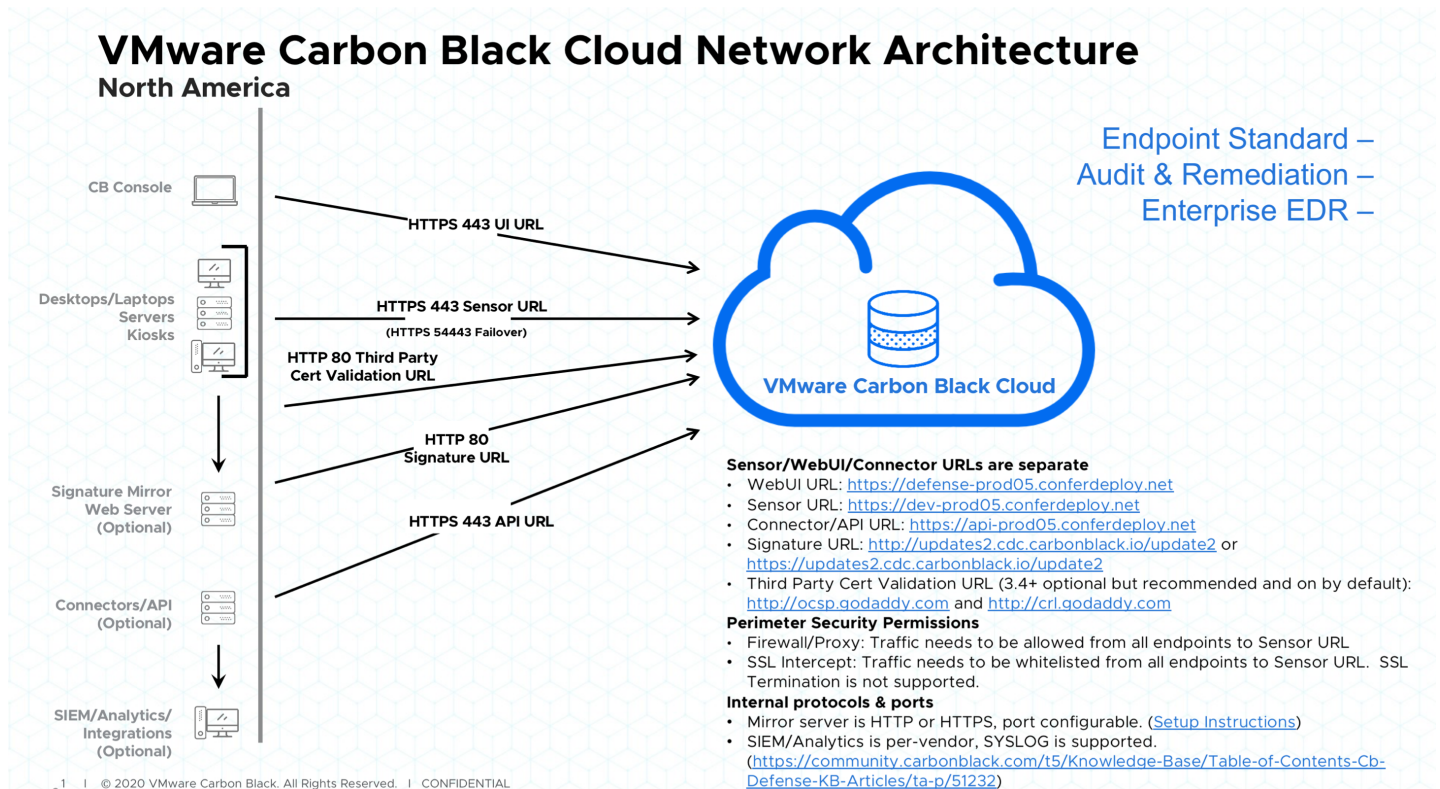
VMware Carbon Black Cloud Network Architecture
North America

Endpoint Standard –
Audit & Remediation –
Enterprise EDR –

CB Console

Desktops/Laptops
Servers
Kiosks

Signature Mirror
Web Server
(Optional)

Connectors/API
(Optional)

SIEM/Analytics/
Integrations
(Optional)

HTTPS 443 UI URL

HTTPS 443 Sensor URL
(HTTPS 54443 Failover)

HTTP 80 Third Party
Cert Validation URL

HTTP 80
Signature URL

HTTPS 443 API URL

VMware Carbon Black Cloud

Sensor/WebUI/Connector URLs are separate
• WebUI URL: https://defense-prod05.conferdeploy.net
• Sensor URL: https://dev-prod05.conferdeploy.net
• Connector/API URL: https://api-prod05.conferdeploy.net
• Signature URL: http://updates2.cdc.carbonblack.io/update2 or https://updates2.cdc.carbonblack.io/update2
• Third Party Cert Validation URL (3.4+ optional but recommended and on by default): http://ocsp.godaddy.com and http://crl.godaddy.com
Perimeter Security Permissions
• Firewall/Proxy: Traffic needs to be allowed from all endpoints to Sensor URL
• SSL Intercept: Traffic needs to be whitelisted from all endpoints to Sensor URL. SSL Termination is not supported.
Internal protocols & ports
• Mirror server is HTTP or HTTPS, port configurable. (Setup Instructions)
• SIEM/Analytics is per-vendor, SYSLOG is supported. (https://community.carbonblack.com/t5/Knowledge-Base/Table-of-Contents-Cb-Defense-KB-Articles/ta-p/51232)

1 | © 2020 VMware Carbon Black. All Rights Reserved. | CONFIDENTIAL